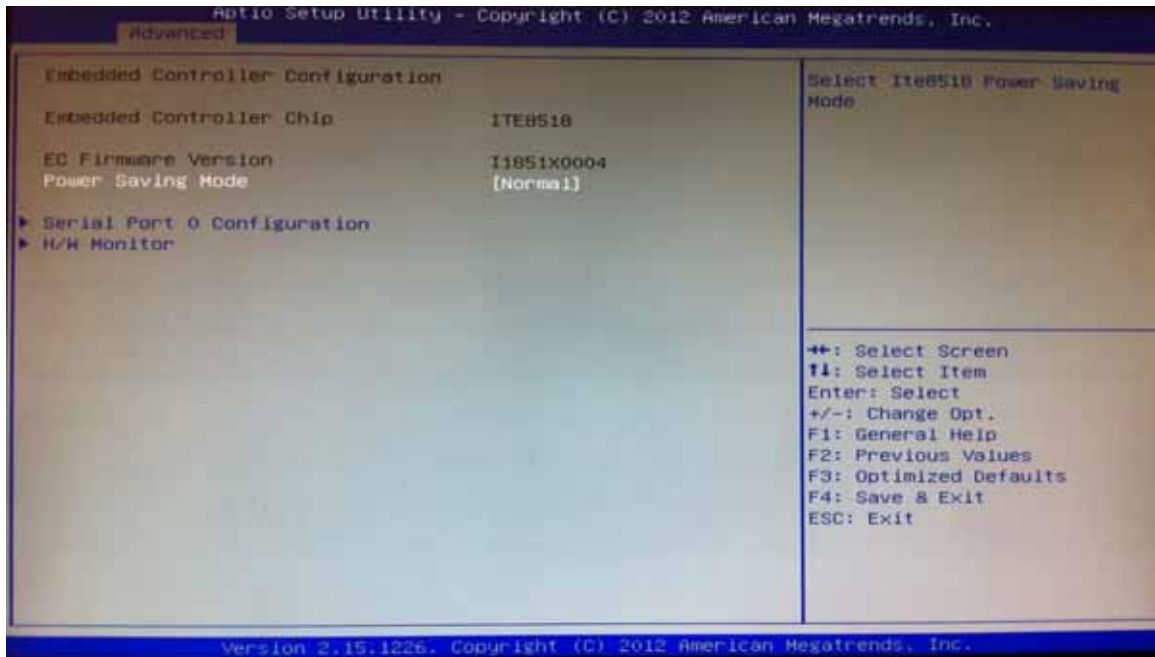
Aptio Setup Utility - Copyright (C) 2012 American Megatrends, Inc.
Advanced

Embedded Controller Configuration

Embedded Controller Chip ITE8518

EC Firmware Version I1851X0004
Power Saving Mode [Normal]

▸ Serial Port 0 Configuration
▸ H/W Monitor

Select Ite8518 Power Saving Mode

→←: Select Screen
↑↓: Select Item
Enter: Select
+/-: Change Opt.
F1: General Help
F2: Previous Values
F3: Optimized Defaults
F4: Save & Exit
ESC: Exit

Version 2.15.1226. Copyright (C) 2012 American Megatrends, Inc.